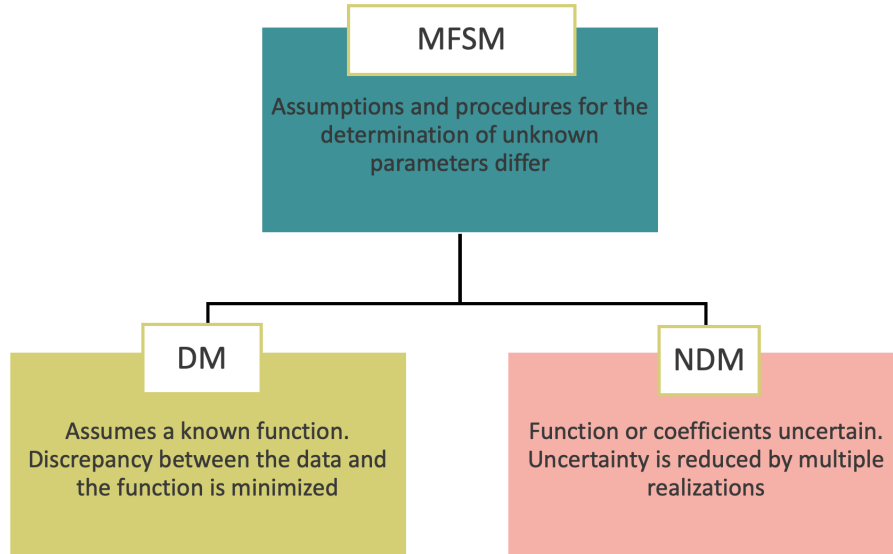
MFSM

Assumptions and procedures for the determination of unknown parameters differ

DM

Assumes a known function. Discrepancy between the data and the function is minimized

NDM

Function or coefficients uncertain. Uncertainty is reduced by multiple realizations